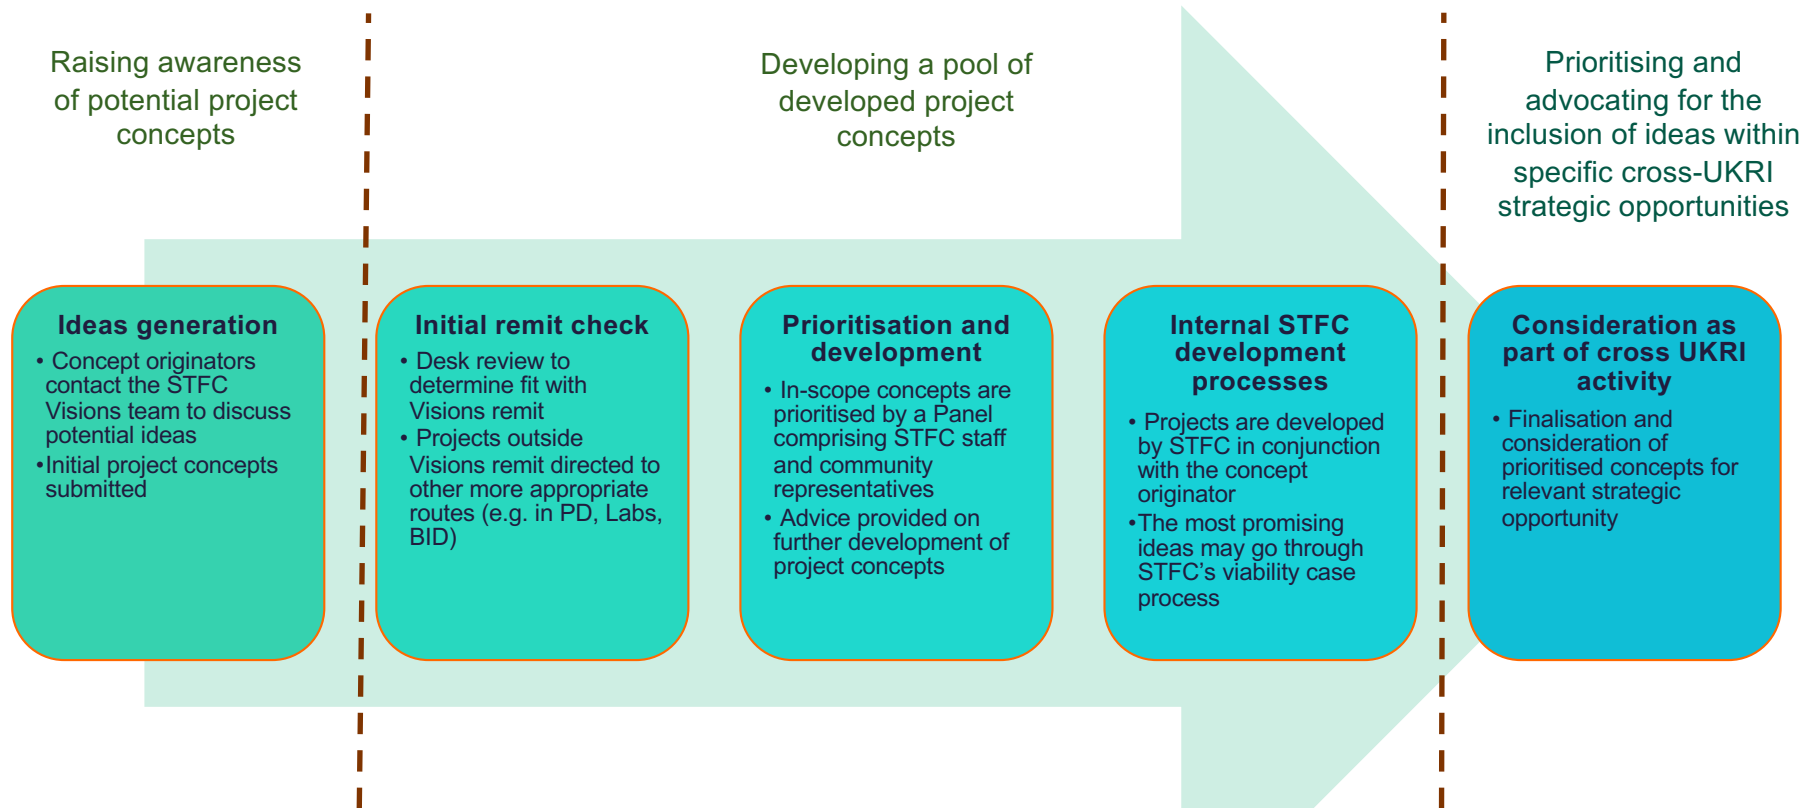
Raising awareness of potential project concepts

Developing a pool of developed project concepts

Prioritising and advocating for the inclusion of ideas within specific cross-UKRI strategic opportunities

Ideas generation
• Concept originators contact the STFC Visions team to discuss potential ideas
•Initial project concepts submitted

Initial remit check
• Desk review to determine fit with Visions remit
• Projects outside Visions remit directed to other more appropriate routes (e.g. in PD, Labs, BID)

Prioritisation and development
• In-scope concepts are prioritised by a Panel comprising STFC staff and community representatives
• Advice provided on further development of project concepts

Internal STFC development processes
• Projects are developed by STFC in conjunction with the concept originator
•The most promising ideas may go through STFC's viability case process

Consideration as part of cross UKRI activity
• Finalisation and consideration of prioritised concepts for relevant strategic opportunity